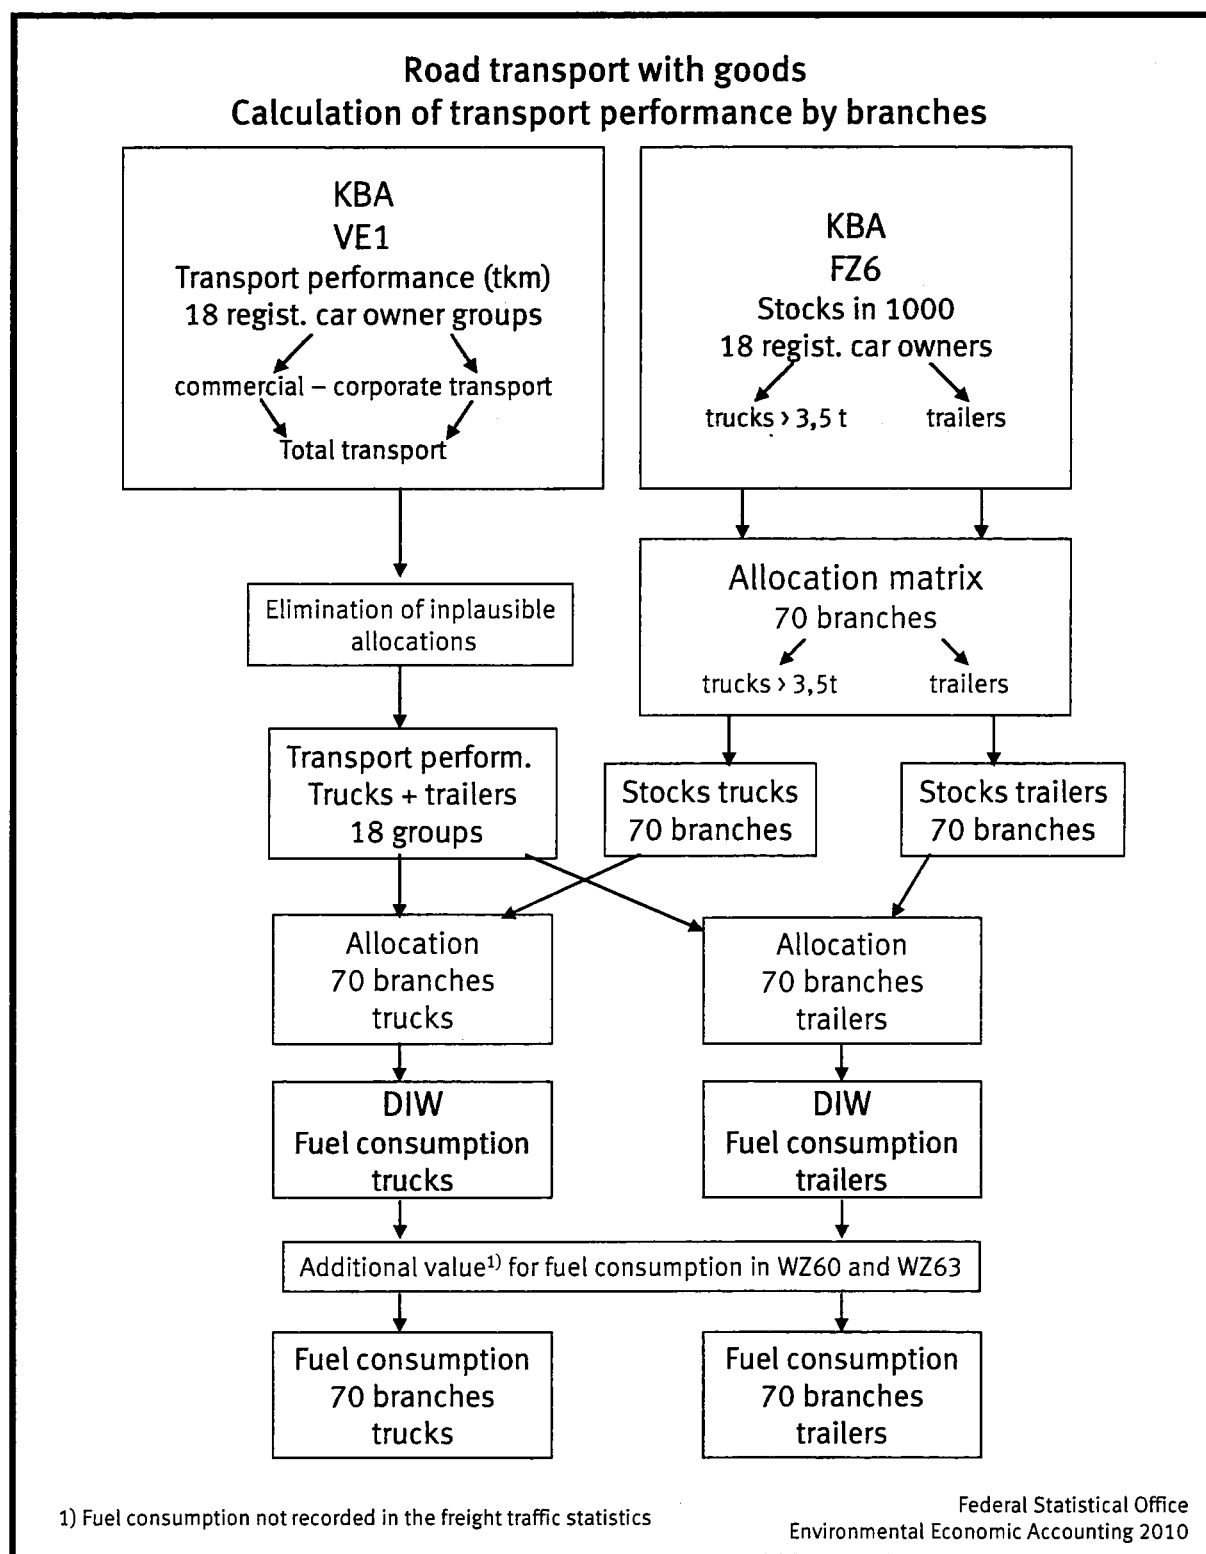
Road transport with goods
Calculation of transport performance by branches

KBA
VE1
Transport performance (tkm)
18 regist. car owner groups
commercial – corporate transport
Total transport

KBA
FZ6
Stocks in 1000
18 regist. car owners
trucks › 3,5 t
trailers

Elimination of inplausible allocations

Allocation matrix
70 branches
trucks › 3,5t
trailers

Transport perform.
Trucks + trailers
18 groups

Stocks trucks
70 branches

Stocks trailers
70 branches

Allocation
70 branches
trucks

Allocation
70 branches
trailers

DIW
Fuel consumption
trucks

DIW
Fuel consumption
trailers

Additional value$^{1)}$ for fuel consumption in WZ60 and WZ63

Fuel consumption
70 branches
trucks

Fuel consumption
70 branches
trailers

1) Fuel consumption not recorded in the freight traffic statistics

Federal Statistical Office
Environmental Economic Accounting 2010